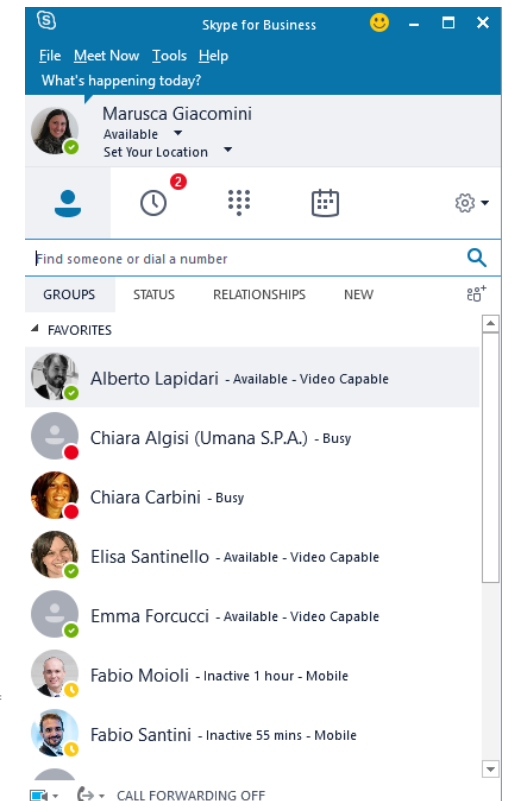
Skype for Business

File Meet Now Tools Help

What's happening today?

Marusca Giacomini
Available
Set Your Location

2

Find someone or dial a number

GROUPS STATUS RELATIONSHIPS NEW

FAVORITES

Alberto Lapidari - Available - Video Capable

Chiara Algisi (Umana S.P.A.) - Busy

Chiara Carbini - Busy

Elisa Santinello - Available - Video Capable

Emma Forcucci - Available - Video Capable

Fabio Moioli - Inactive 1 hour - Mobile

Fabio Santini - Inactive 55 mins - Mobile

CALL FORWARDING OFF